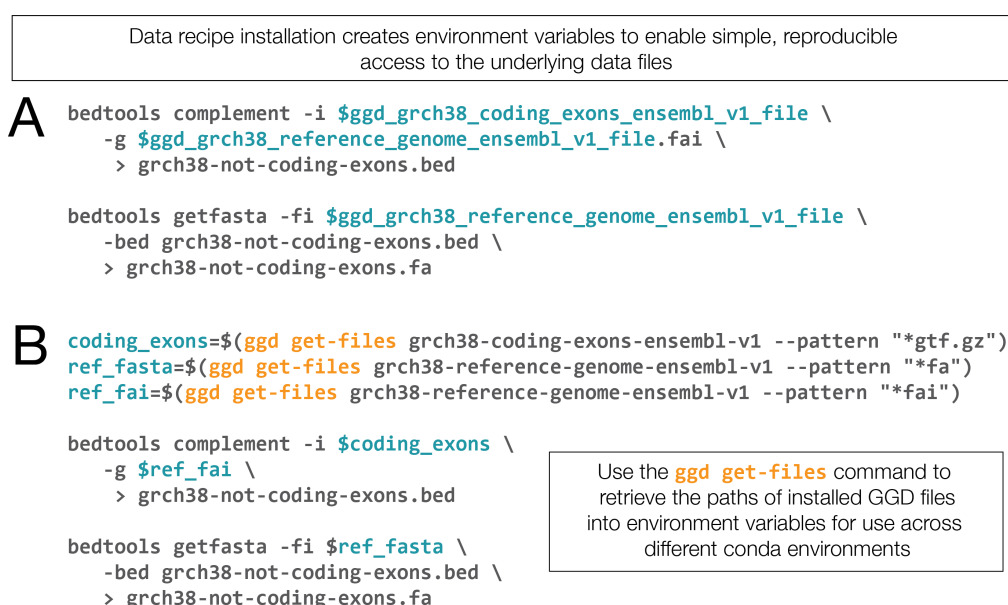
Data recipe installation creates environment variables to enable simple, reproducible access to the underlying data files

A

```
bedtools complement -i $ggd_grch38_coding_exons_ensembl_v1_file \
   -g $ggd_grch38_reference_genome_ensembl_v1_file.fai \
    > grch38-not-coding-exons.bed

bedtools getfasta -fi $ggd_grch38_reference_genome_ensembl_v1_file \
   -bed grch38-not-coding-exons.bed \
   > grch38-not-coding-exons.fa
```

B

```
coding_exons=$(ggd get-files grch38-coding-exons-ensembl-v1 --pattern "*gtf.gz")
ref_fasta=$(ggd get-files grch38-reference-genome-ensembl-v1 --pattern "*fa")
ref_fai=$(ggd get-files grch38-reference-genome-ensembl-v1 --pattern "*fai")

bedtools complement -i $coding_exons \
   -g $ref_fai \
    > grch38-not-coding-exons.bed

bedtools getfasta -fi $ref_fasta \
   -bed grch38-not-coding-exons.bed \
   > grch38-not-coding-exons.fa
```

Use the ggd get-files command to retrieve the paths of installed GGD files into environment variables for use across different conda environments